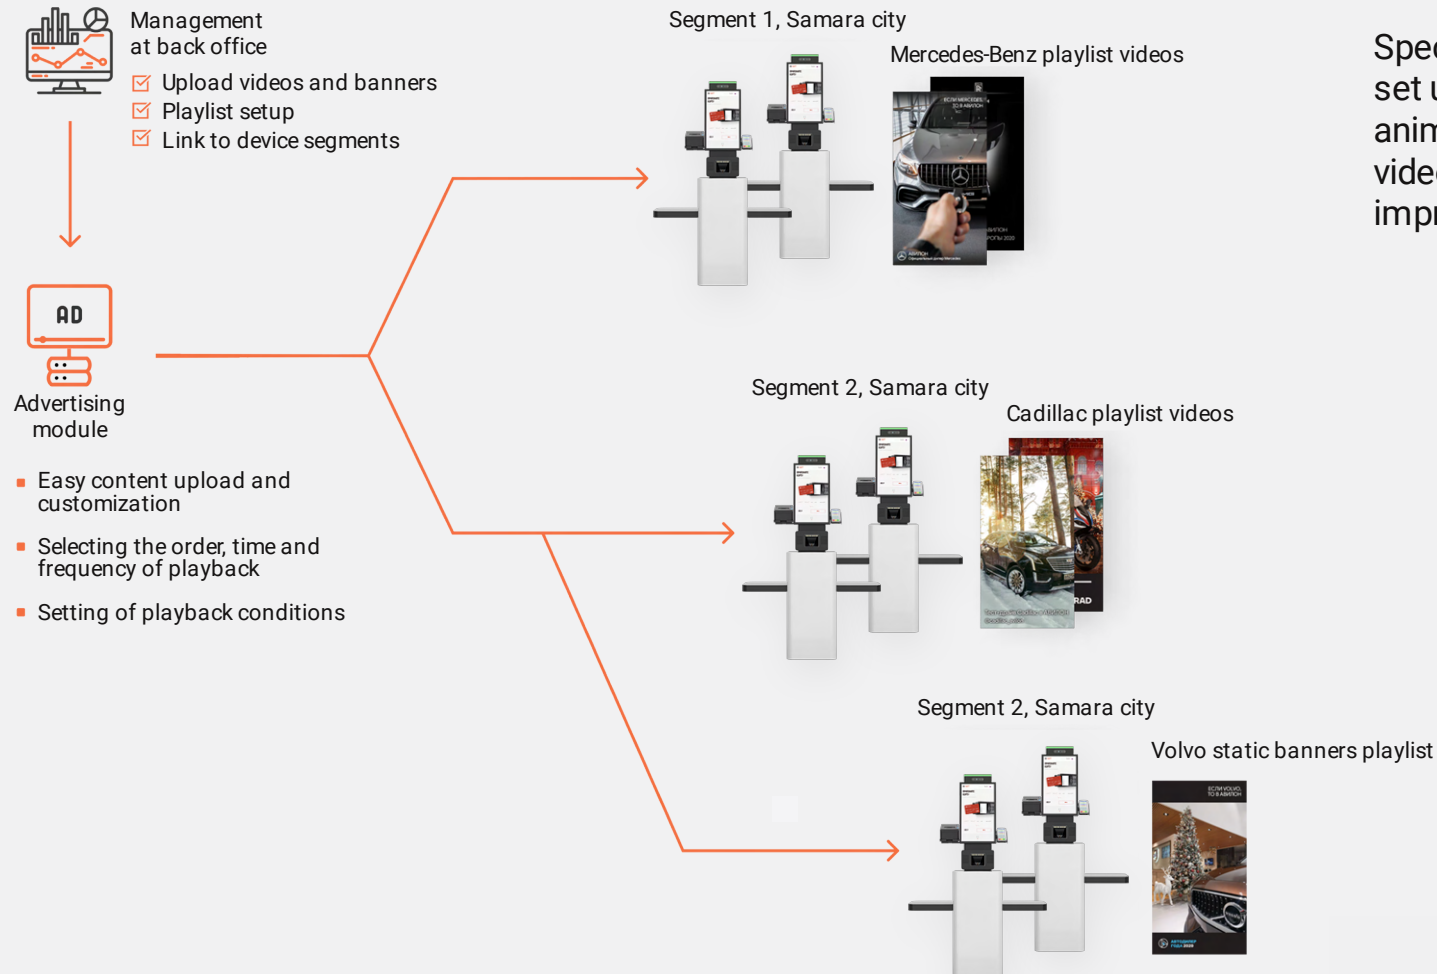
Management at back office

Upload videos and banners
Playlist setup
Link to device segments

AD

Advertising module

▪ Easy content upload and customization
▪ Selecting the order, time and frequency of playback
▪ Setting of playback conditions

Segment 1, Samara city

Mercedes-Benz playlist videos

Segment 2, Samara city

Cadillac playlist videos

Segment 2, Samara city

Volvo static banners playlist

Spe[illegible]
set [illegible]
anim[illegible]
vide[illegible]
impr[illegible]